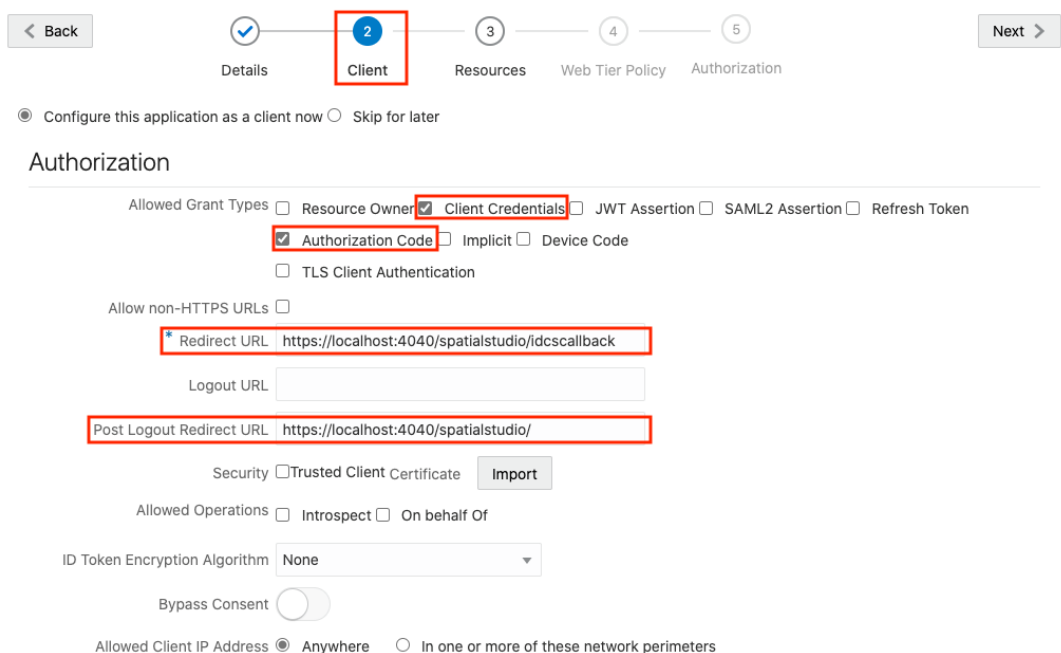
< Back

2

3

4

5

Next >

Details

Client

Resources

Web Tier Policy

Authorization

Configure this application as a client now Skip for later

Authorization

Allowed Grant Types Resource Owner Client Credentials JWT Assertion SAML2 Assertion Refresh Token

Authorization Code Implicit Device Code

TLS Client Authentication

Allow non-HTTPS URLs

* Redirect URL https://localhost:4040/spatialstudio/idcscallback

Logout URL

Post Logout Redirect URL https://localhost:4040/spatialstudio/

Security Trusted Client Certificate Import

Allowed Operations Introspect On behalf Of

ID Token Encryption Algorithm None

Bypass Consent

Allowed Client IP Address Anywhere In one or more of these network perimeters